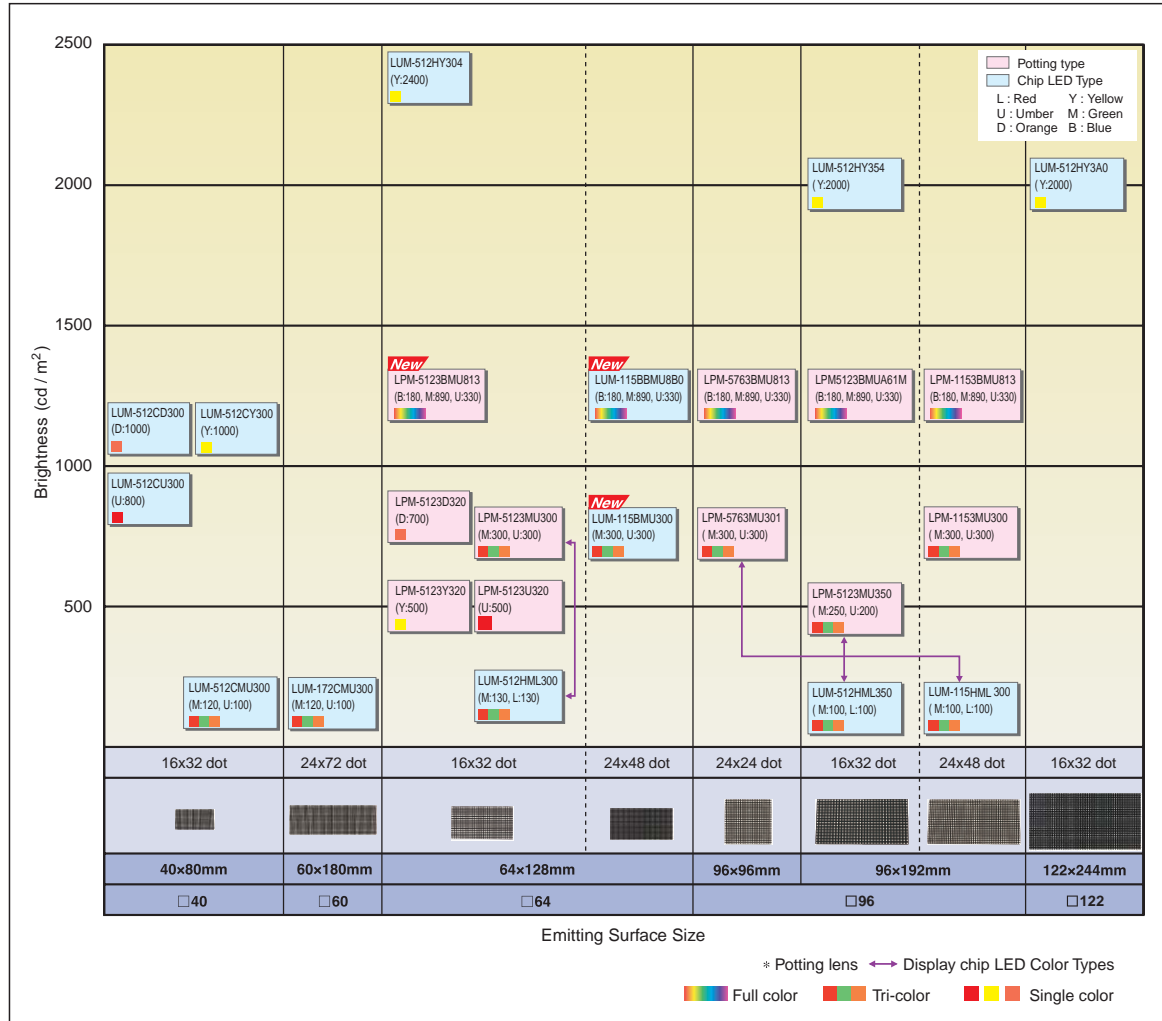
Potting type
Chip LED Type
L : Red Y : Yellow
U : Umber M : Green
D : Orange B : Blue

Brightness (cd / $m^2$)

2500
2000
1500
1000
500

LUM-512HY304
(Y:2400)

LUM-512HY354
(Y:2000)

LUM-512HY3A0
(Y:2000)

New
LPM-5123BMU813
(B:180, M:890, U:330)

New
LUM-115BBMU8B0
(B:180, M:890, U:330)

LPM-5763BMU813
(B:180, M:890, U:330)

LPM5123BMUA61M
(B:180, M:890, U:330)

LPM-1153BMU813
(B:180, M:890, U:330)

LUM-512CD300
(D:1000)

LUM-512CY300
(Y:1000)

LUM-512CU300
(U:800)

LPM-5123D320
(D:700)

LPM-5123MU300
(M:300, U:300)

New
LUM-115BMU300
(M:300, U:300)

LPM-5763MU301
( M:300, U:300)

LPM-1153MU300
( M:300, U:300)

LPM-5123Y320
(Y:500)

LPM-5123U320
(U:500)

LPM-5123MU350
( M:250, U:200)

LUM-512CMU300
(M:120, U:100)

LUM-172CMU300
(M:120, U:100)

LUM-512HML300
(M:130, L:130)

LUM-512HML350
( M:100, L:100)

LUM-115HML 300
( M:100, L:100)

| 16x32 dot | 24x72 dot | 16x32 dot | 24x48 dot | 24x24 dot | 16x32 dot | 24x48 dot | 16x32 dot |
|---|---|---|---|---|---|---|---|
| 40×80mm | 60×180mm | 64×128mm | | 96×96mm | 96×192mm | | 122×244mm |
| □40 | □60 | □64 | | □96 | | | □122 |

Emitting Surface Size

* Potting lens ↔ Display chip LED Color Types
Full color Tri-color Single color